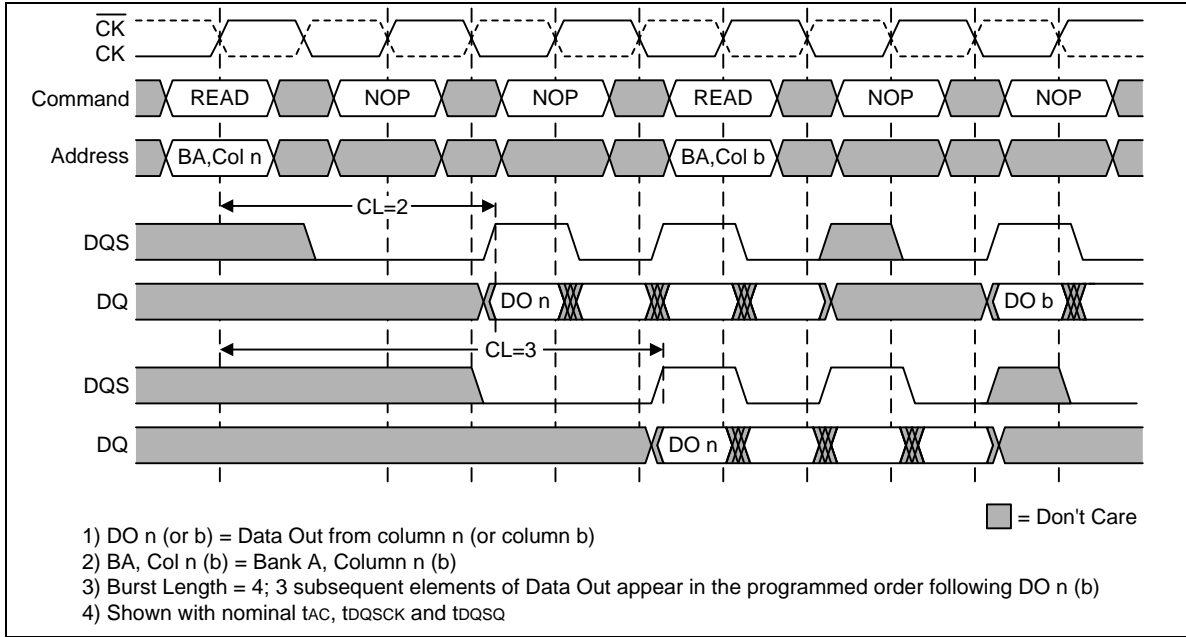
$\overline{CK}$
CK
Command READ NOP NOP READ NOP NOP
Address BA,Col n BA,Col b
CL=2
DQS
DQ DO n DO b
CL=3
DQS
DQ DO n

= Don't Care

1) DO n (or b) = Data Out from column n (or column b)
2) BA, Col n (b) = Bank A, Column n (b)
3) Burst Length = 4; 3 subsequent elements of Data Out appear in the programmed order following DO n (b)
4) Shown with nominal $t_{AC}$, $t_{DQSCK}$ and $t_{DQSQ}$